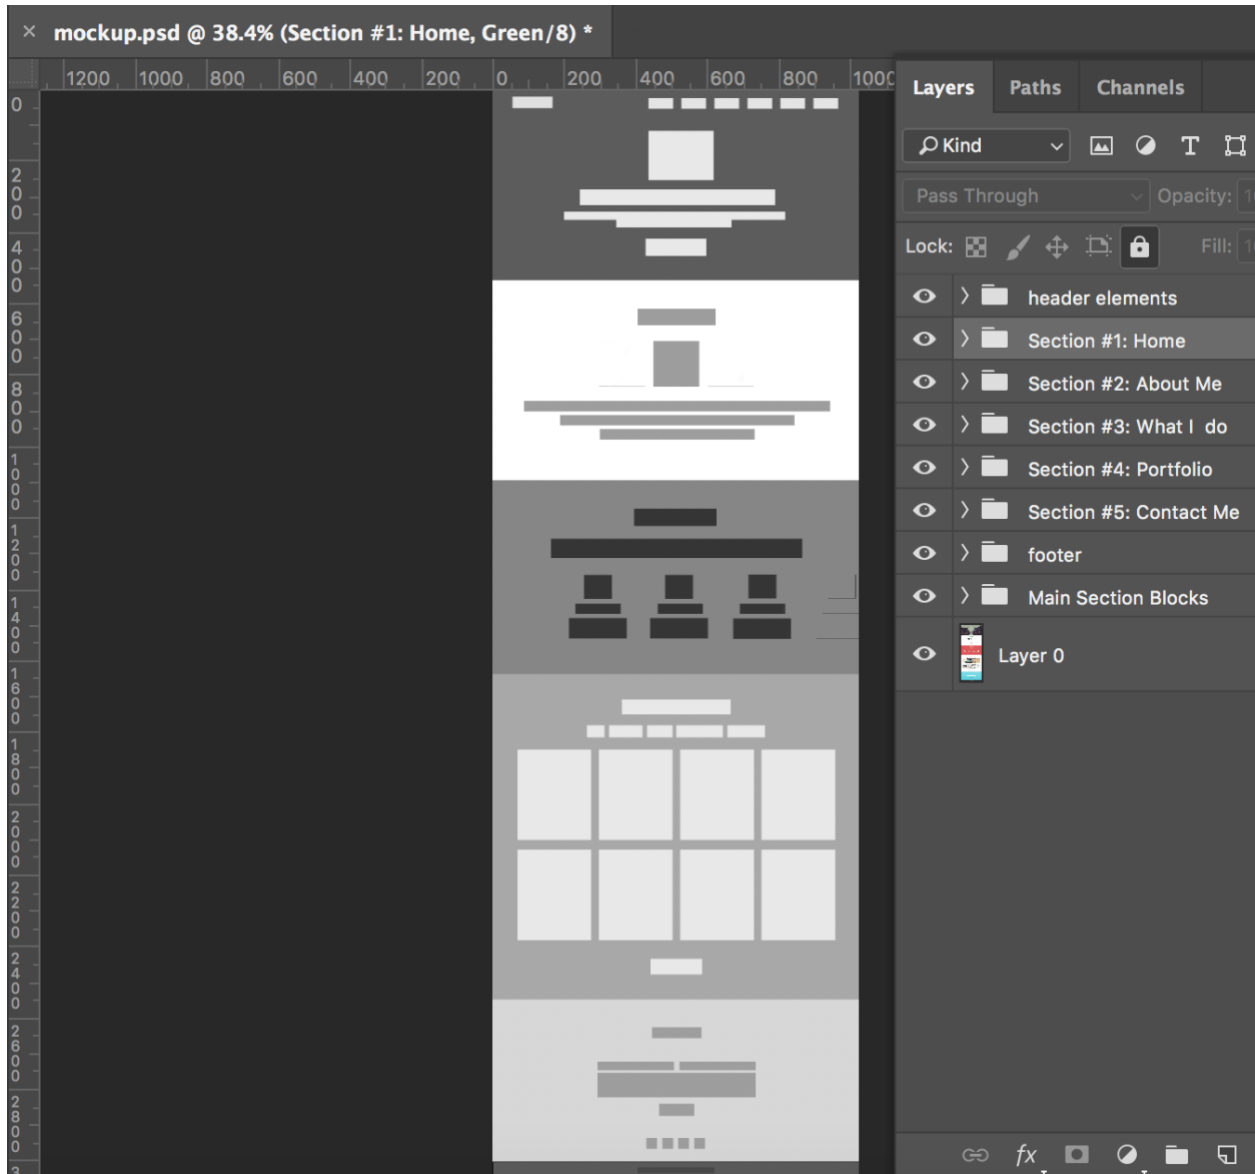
× mockup.psd @ 38.4% (Section #1: Home, Green/8) *

1200 1000 800 600 400 200 0 200 400 600 800 1000

0
200
400
600
800
1000
1200
1400
1600
1800
2000
2200
2400
2600
2800

Layers Paths Channels

Kind

Pass Through Opacity:

Lock: Fill:

header elements
Section #1: Home
Section #2: About Me
Section #3: What I do
Section #4: Portfolio
Section #5: Contact Me
footer
Main Section Blocks
Layer 0

fx